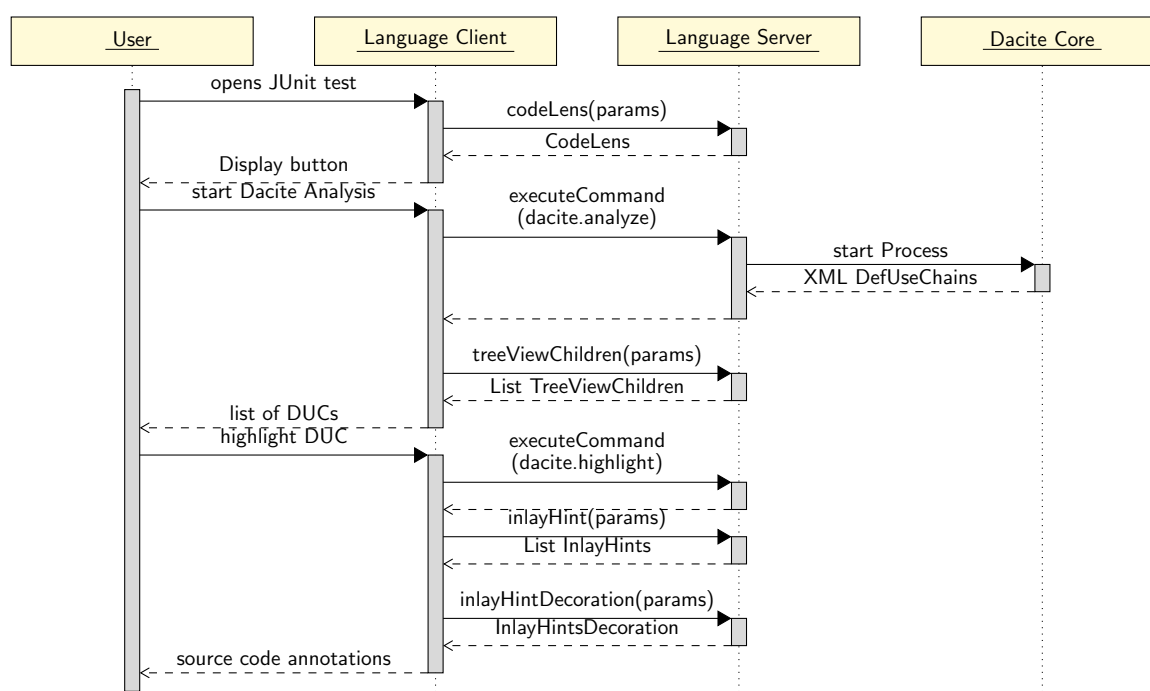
User
Language Client
Language Server
Dacite Core

opens JUnit test
codeLens(params)
CodeLens
Display button
start Dacite Analysis
executeCommand
(dacite.analyze)
start Process
XML DefUseChains
treeViewChildren(params)
List TreeViewChildren
list of DUCs
highlight DUC
executeCommand
(dacite.highlight)
inlayHint(params)
List InlayHints
inlayHintDecoration(params)
InlayHintsDecoration
source code annotations